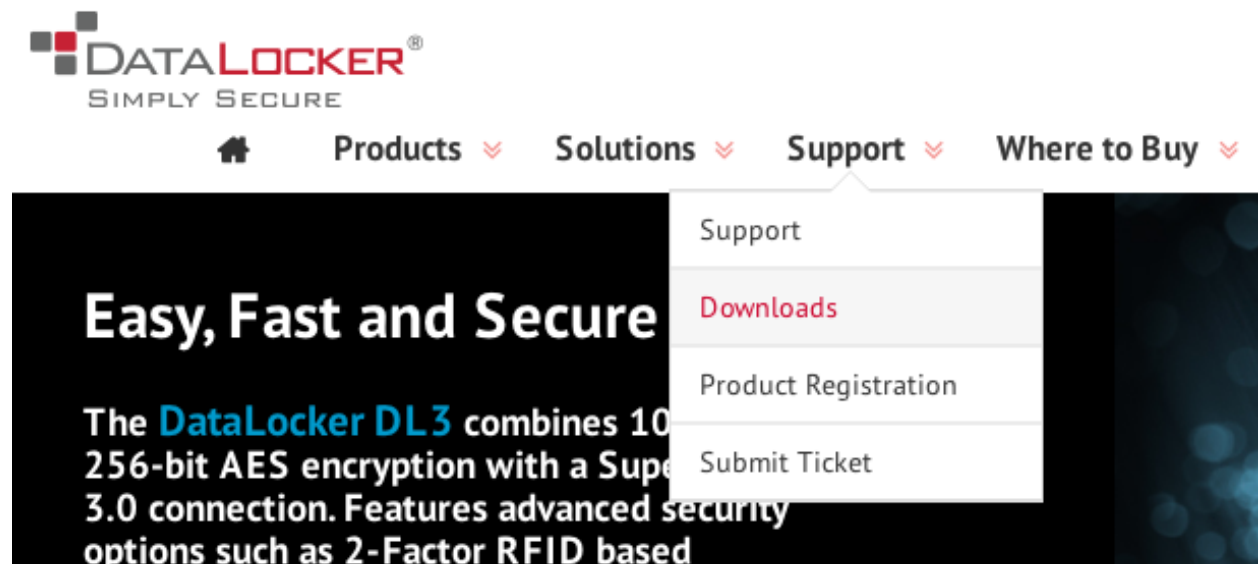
DATALOCKER®
SIMPLY SECURE

Products Solutions Support Where to Buy

Support
Downloads
Product Registration
Submit Ticket

Easy, Fast and Secure

The DataLocker DL3 combines 10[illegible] 256-bit AES encryption with a Supe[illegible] 3.0 connection. Features advanced security options such as 2-Factor RFID based